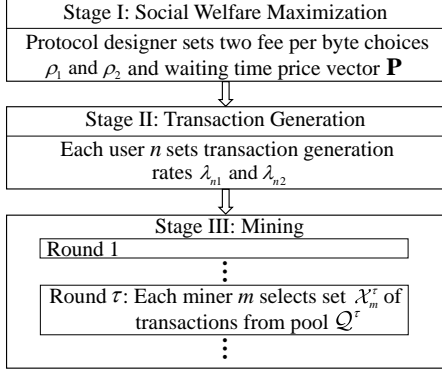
Stage I: Social Welfare Maximization

Protocol designer sets two fee per byte choices $\rho_1$ and $\rho_2$ and waiting time price vector $\mathbf{P}$

Stage II: Transaction Generation

Each user $n$ sets transaction generation rates $\lambda_{n1}$ and $\lambda_{n2}$

Stage III: Mining

Round 1

⋮

Round $\tau$: Each miner $m$ selects set $\mathcal{X}_m^\tau$ of transactions from pool $\mathcal{Q}^\tau$

⋮